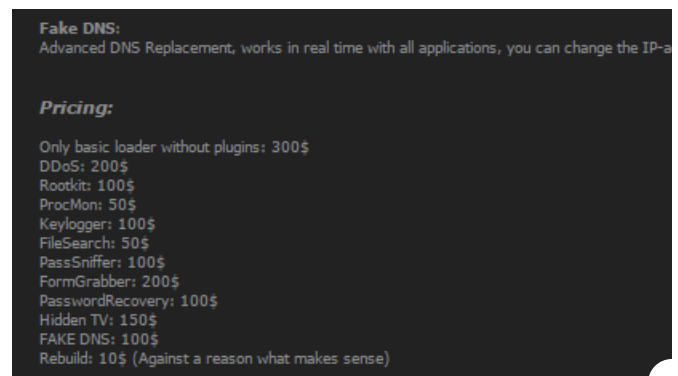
Fake DNS:
Advanced DNS Replacement, works in real time with all applications, you can change the IP-a

Pricing:

Only basic loader without plugins: 300$
DDoS: 200$
Rootkit: 100$
ProcMon: 50$
Keylogger: 100$
FileSearch: 50$
PassSniffer: 100$
FormGrabber: 200$
PasswordRecovery: 100$
Hidden TV: 150$
FAKE DNS: 100$
Rebuild: 10$ (Against a reason what makes sense)